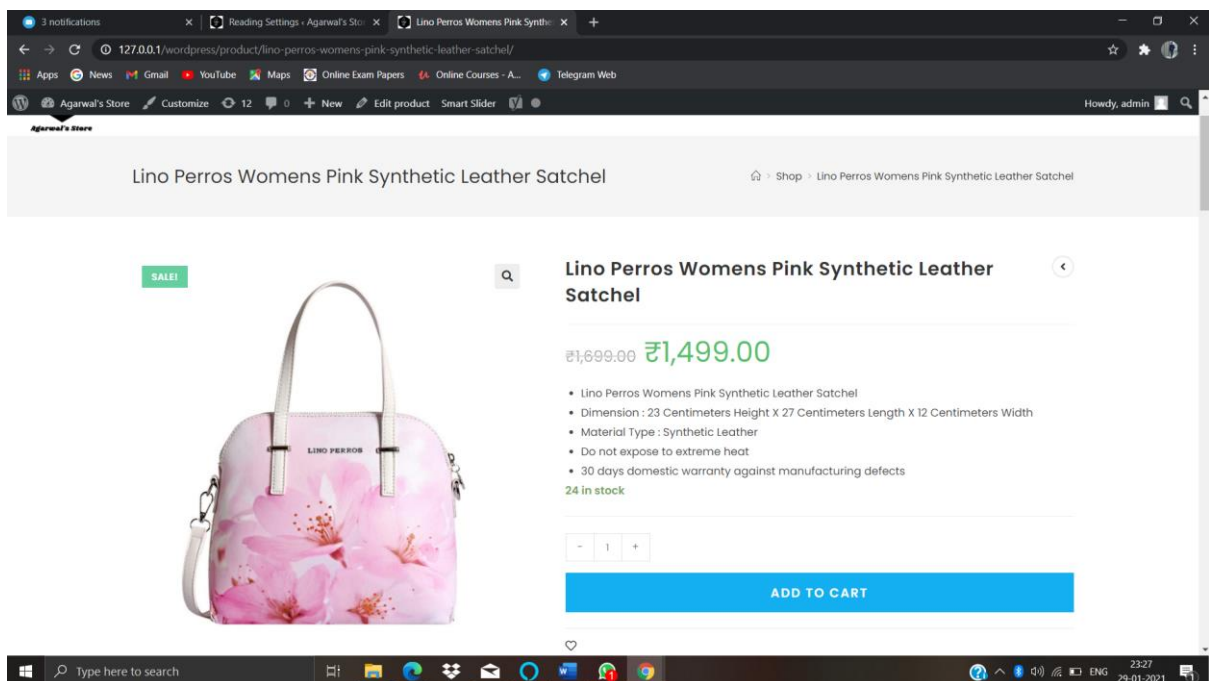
3 notifications
Reading Settings ‹ Agarwal's Sto
Lino Perros Womens Pink Synthe
127.0.0.1/wordpress/product/lino-perros-womens-pink-synthetic-leather-satchel/
Apps News Gmail YouTube Maps Online Exam Papers Online Courses - A... Telegram Web
Agarwal's Store Customize 12 0 New Edit product Smart Slider
Howdy, admin
Agarwal's Store

Lino Perros Womens Pink Synthetic Leather Satchel

Shop > Lino Perros Womens Pink Synthetic Leather Satchel

SALE!

LINO PERROS

Lino Perros Womens Pink Synthetic Leather Satchel

₹1,699.00 ₹1,499.00

• Lino Perros Womens Pink Synthetic Leather Satchel
• Dimension : 23 Centimeters Height X 27 Centimeters Length X 12 Centimeters Width
• Material Type : Synthetic Leather
• Do not expose to extreme heat
• 30 days domestic warranty against manufacturing defects

24 in stock

- 1 +

ADD TO CART

Type here to search
ENG 23:27 29-01-2021